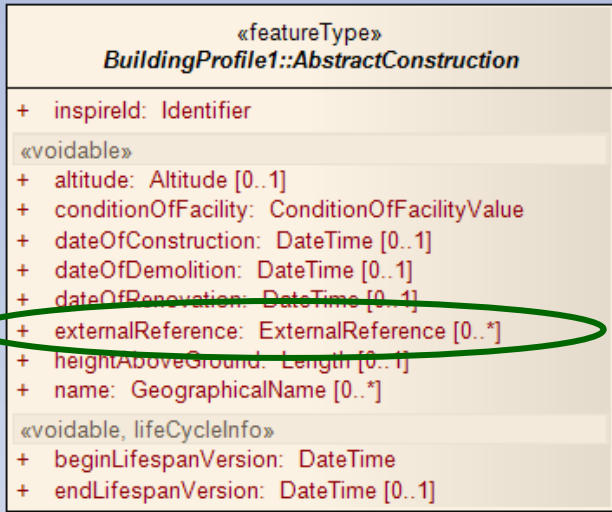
«featureType»
BuildingProfile1::AbstractConstruction

+ inspireId: Identifier

«voidable»
+ altitude: Altitude [0..1]
+ conditionOfFacility: ConditionOfFacilityValue
+ dateOfConstruction: DateTime [0..1]
+ dateOfDemolition: DateTime [0..1]
+ dateOfRenovation: DateTime [0..1]
+ externalReference: ExternalReference [0..*]
+ heightAboveGround: Length [0..1]
+ name: GeographicalName [0..*]

«voidable, lifeCycleInfo»
+ beginLifespanVersion: DateTime
+ endLifespanVersion: DateTime [0..1]